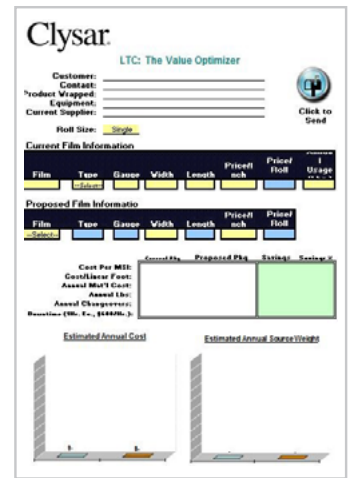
Clysar

LTC: The Value Optimizer

Customer:
Contact:
Product Wrapped:
Equipment:
Current Supplier:

Click to Send

Roll Size: Single

Current Film Information

| Film | Type | Gauge | Width | Length | Price/Inch | Price/Roll | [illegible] Usage |
|---|---|---|---|---|---|---|---|
| | --Select-- | | | | | | |

Proposed Film Informatio

| Film | Type | Gauge | Width | Length | Price/Inch | Price/Roll |
|---|---|---|---|---|---|---|
| --Select-- | | | | | | |

| | Current Pkg | Proposed Pkg | Savings | Savings % |
|---|---|---|---|---|
| Cost Per MSI: | | | | |
| Cost/Linear Foot: | | | | |
| Annual Mat'l Cost: | | | | |
| Annual Lbs: | | | | |
| Annual Changeovers: | | | | |
| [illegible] | | | | |

Estimated Annual Cost

Estimated Annual Source Weight